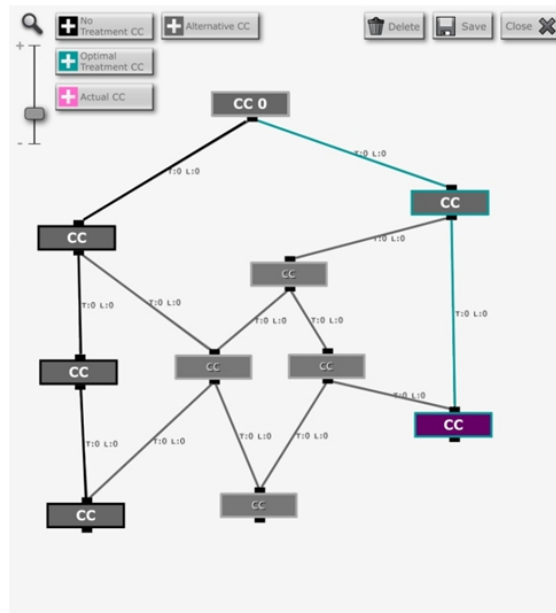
+
-
No Treatment CC
Alternative CC
Optimal Treatment CC
Actual CC
Delete
Save
Close

CC 0
T:0 L:0
T:0 L:0
CC
CC
T:0 L:0
CC
T:0 L:0
T:0 L:0
T:0 L:0
T:0 L:0
T:0 L:0
CC
CC
CC
T:0 L:0
CC
T:0 L:0
T:0 L:0
T:0 L:0
T:0 L:0
CC
CC